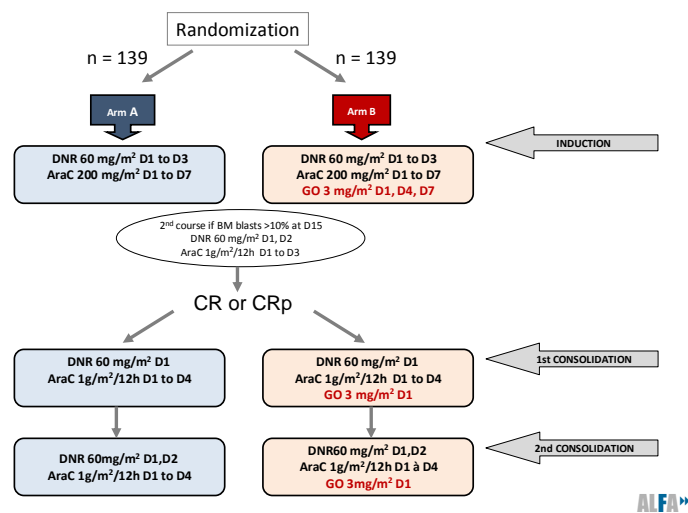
Randomization

n = 139

n = 139

Arm A

Arm B

INDUCTION

DNR 60 mg/m$^2$ D1 to D3
AraC 200 mg/m$^2$ D1 to D7

DNR 60 mg/m$^2$ D1 to D3
AraC 200 mg/m$^2$ D1 to D7
GO 3 mg/m$^2$ D1, D4, D7

2$^{nd}$ course if BM blasts >10% at D15
DNR 60 mg/m$^2$ D1, D2
AraC 1g/m$^2$/12h D1 to D3

CR or CRp

1st CONSOLIDATION

DNR 60 mg/m$^2$ D1
AraC 1g/m$^2$/12h D1 to D4

DNR 60 mg/m$^2$ D1
AraC 1g/m$^2$/12h D1 to D4
GO 3 mg/m$^2$ D1

2nd CONSOLIDATION

DNR 60mg/m$^2$ D1,D2
AraC 1g/m$^2$/12h D1 to D4

DNR60 mg/m$^2$ D1,D2
AraC 1g/m$^2$/12h D1 à D4
GO 3mg/m$^2$ D1

ALFA